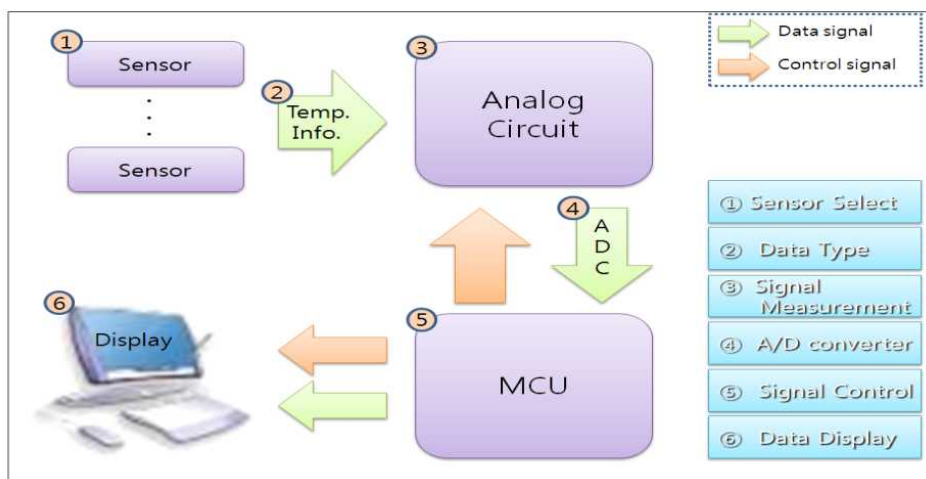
Data signal

Control signal

1
Sensor

.
.
.

Sensor

2
Temp. Info.

3
Analog Circuit

4
A
D
C

5
MCU

6
Display

① Sensor Select

② Data Type

③ Signal Measurement

④ A/D converter

⑤ Signal Control

⑥ Data Display